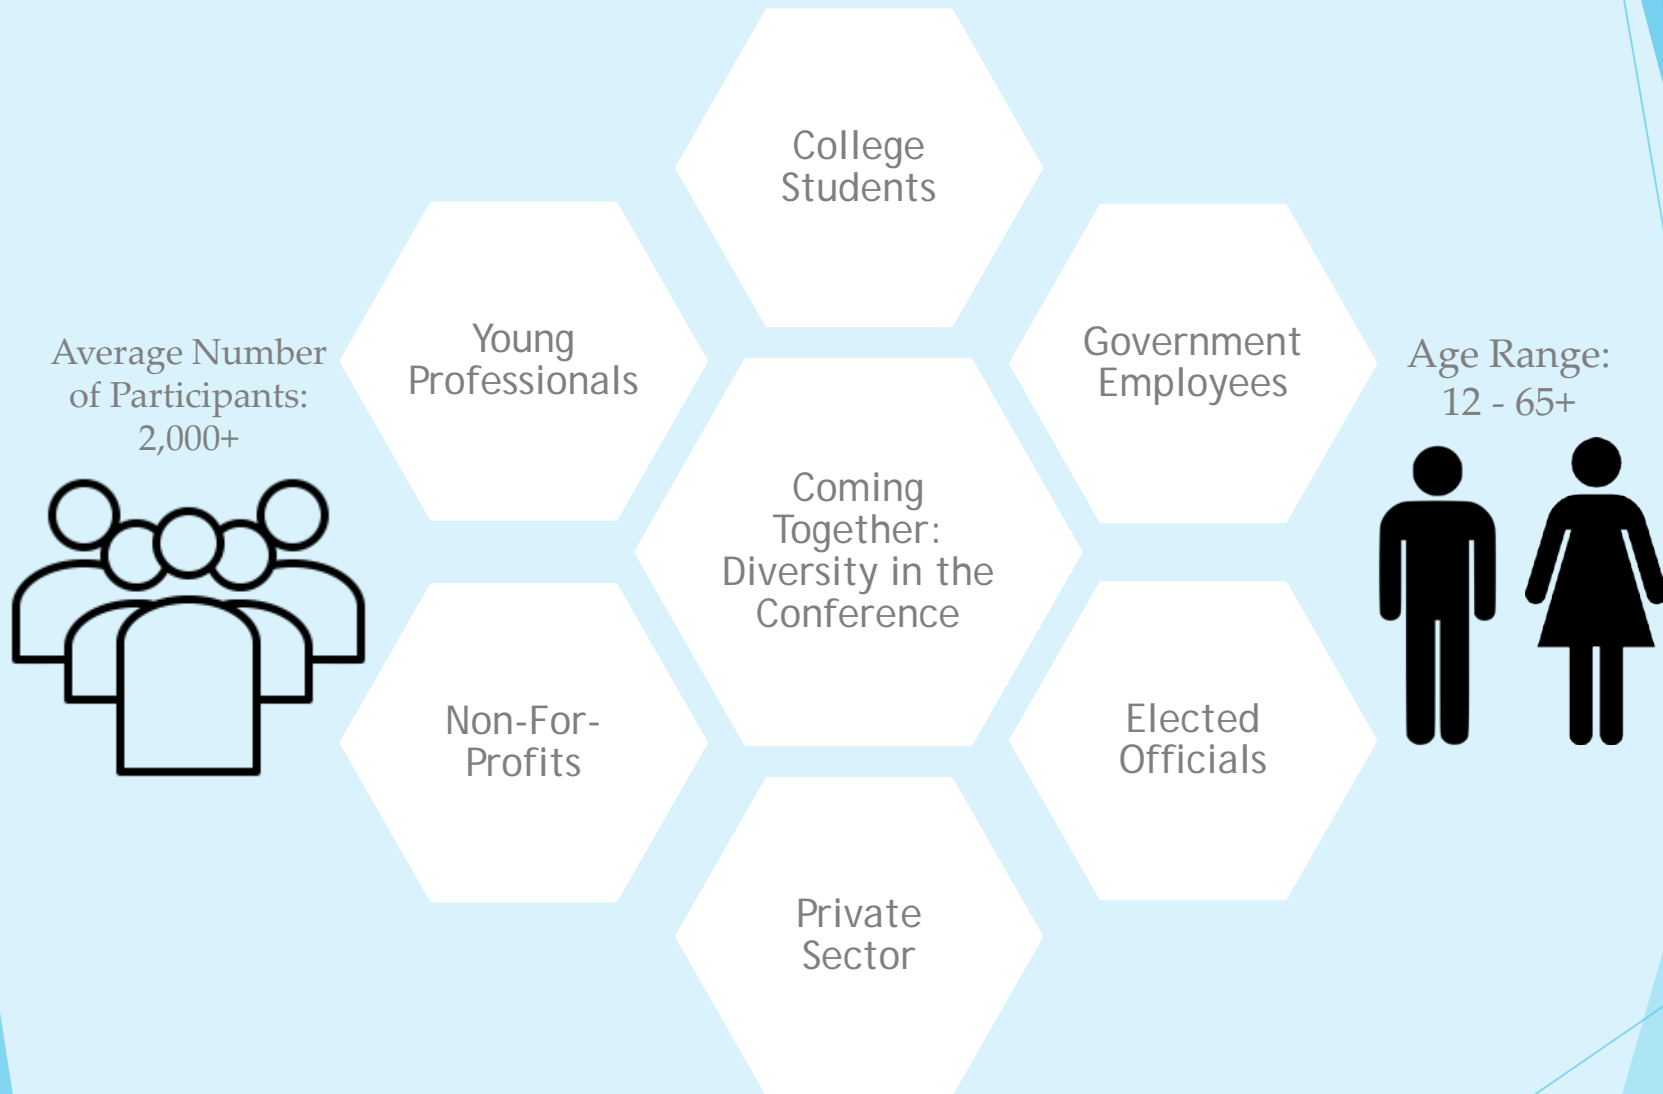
Average Number of Participants: 2,000+

College Students

Young Professionals

Government Employees

Coming Together: Diversity in the Conference

Non-For-Profits

Elected Officials

Private Sector

Age Range: 12 - 65+